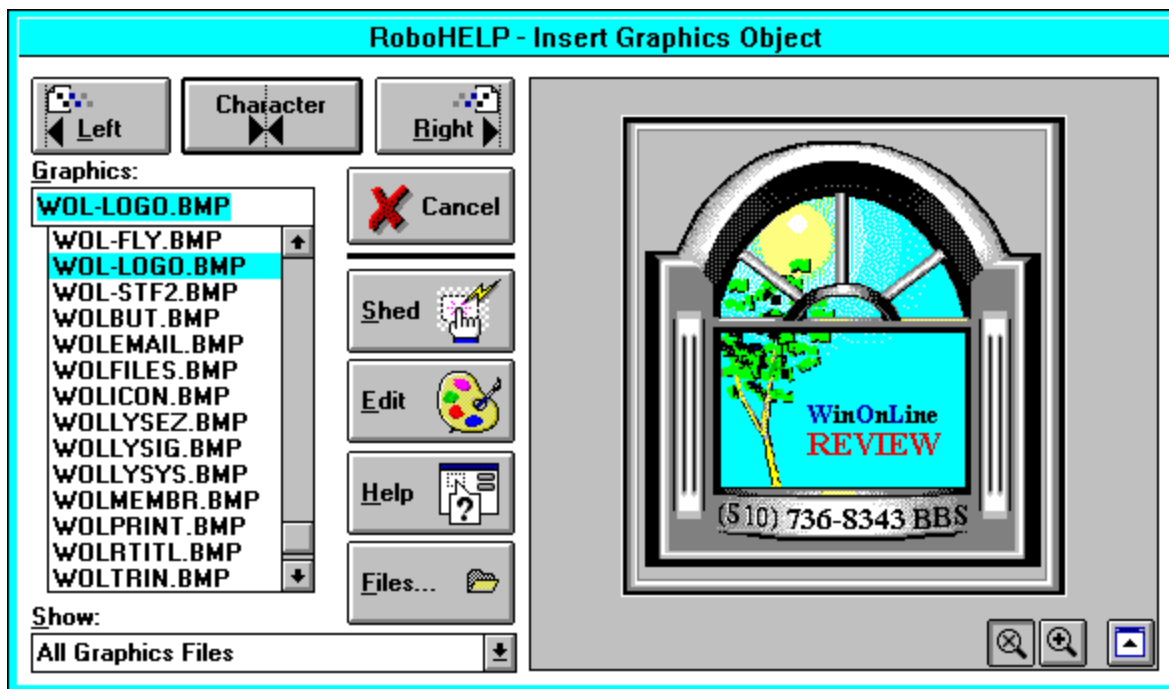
RoboHELP - Insert Graphics Object

Left

Character

Right

Graphics:

WOL-LOGO.BMP

WOL-FLY.BMP
WOL-LOGO.BMP
WOL-STF2.BMP
WOLBUT.BMP
WOLEMAIL.BMP
WOLFILES.BMP
WOLICON.BMP
WOLLYSEZ.BMP
WOLLYSIG.BMP
WOLLYSYS.BMP
WOLMEMBR.BMP
WOLPRINT.BMP
WOLRTITL.BMP
WOLTRIN.BMP

Cancel

Shed

Edit

Help

Files...

Show:

All Graphics Files

WinOnLine
REVIEW
(510) 736-8343 BBS